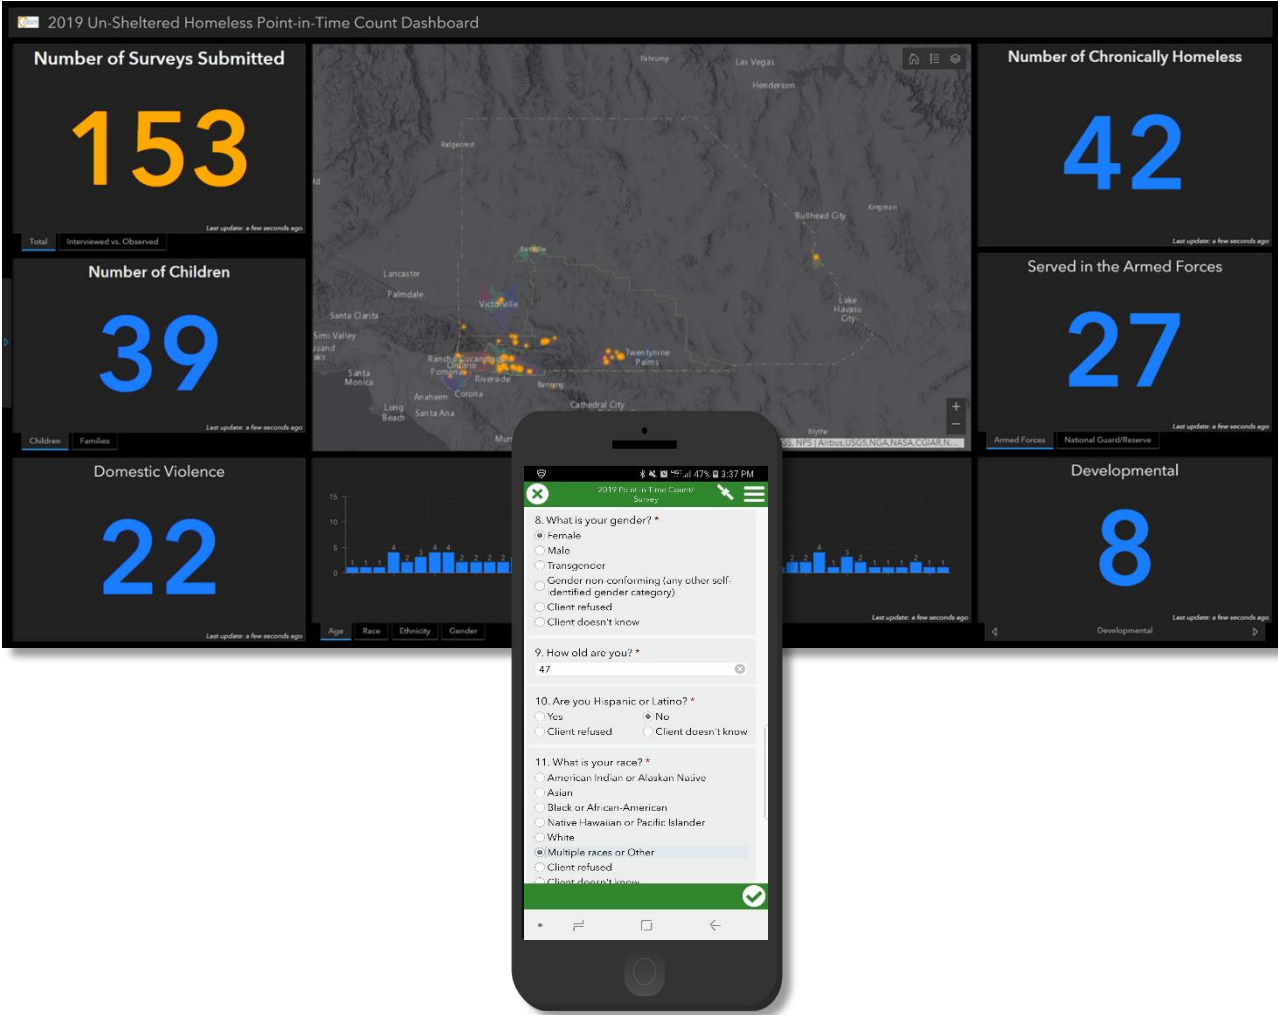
2019 Un-Sheltered Homeless Point-in-Time Count Dashboard

Number of Surveys Submitted

153

Last update: a few seconds ago

Total | Interviewed vs. Observed

Number of Children

39

Last update: a few seconds ago

Children | Families

Domestic Violence

22

Last update: a few seconds ago

Pahrump
Las Vegas
Henderson
Ridgecrest
Bullhead City
Kingman
Barstow
Lancaster
Palmdale
Victorville
Santa Clarita
Simi Valley
Santa Monica
Rancho Cucamonga
Ontario
Pomona
Riverside
Anaheim
Corona
Long Beach
Santa Ana
Banning
Twentynine Palms
Cathedral City
Lake Havasu City
Blythe
Esri, NPS | Airbus, USGS, NGA, NASA, CGIAR, N...

15
10
5
0
1 1 1 4 2 3 4 4 2 2 2
2 2 4 3 2 1 1 1 2 1 1

Age | Race | Ethnicity | Gender

Last update: a few seconds ago

Number of Chronically Homeless

42

Last update: a few seconds ago

Served in the Armed Forces

27

Last update: a few seconds ago

Armed Forces | National Guard/Reserve

Developmental

8

Last update: a few seconds ago

Developmental

47% 3:37 PM

2019 Point-in-Time Count Survey

8. What is your gender? *
Female
Male
Transgender
Gender non-conforming (any other self-identified gender category)
Client refused
Client doesn't know

9. How old are you? *
47

10. Are you Hispanic or Latino? *
Yes
No
Client refused
Client doesn't know

11. What is your race? *
American Indian or Alaskan Native
Asian
Black or African-American
Native Hawaiian or Pacific Islander
White
Multiple races or Other
Client refused
Client doesn't know